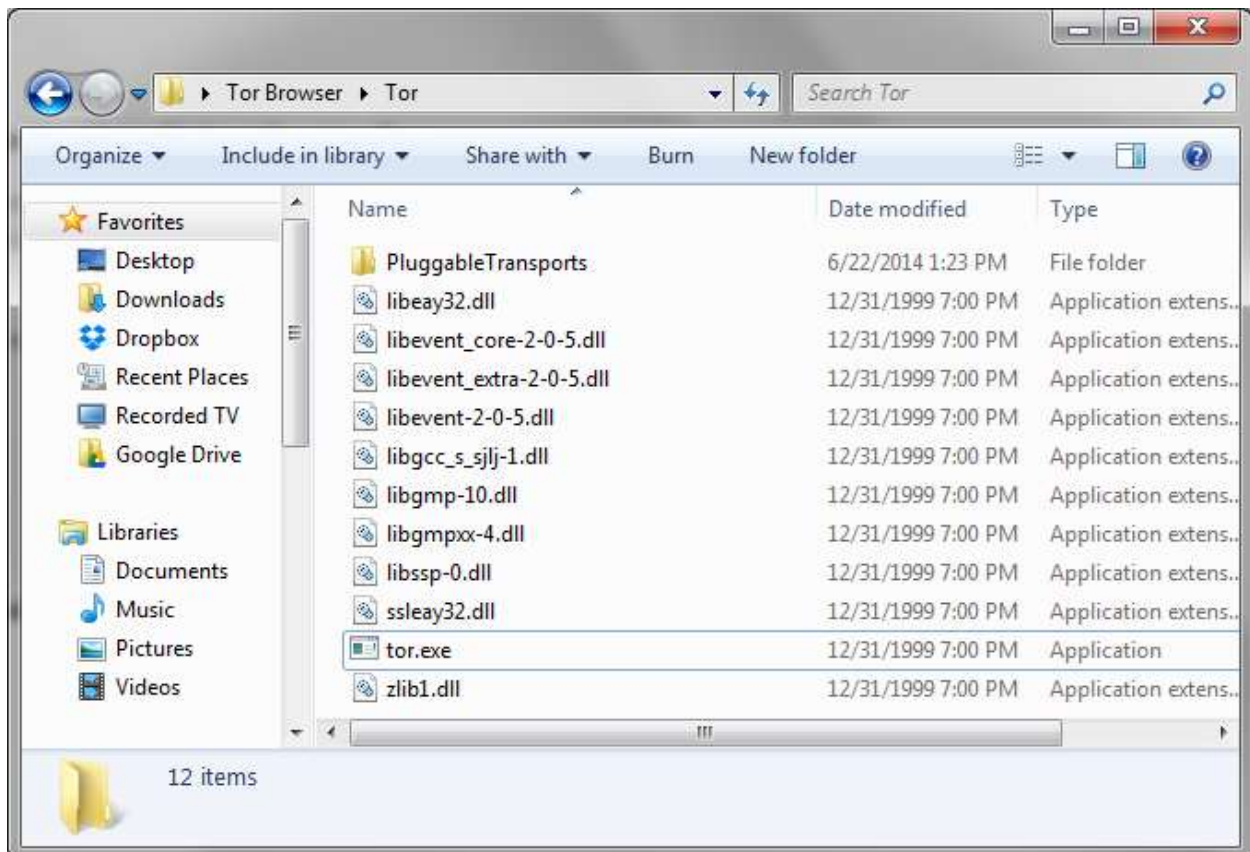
▸ Tor Browser ▸ Tor

Search Tor

Organize ▾ Include in library ▾ Share with ▾ Burn New folder

Favorites
Desktop
Downloads
Dropbox
Recent Places
Recorded TV
Google Drive

Libraries
Documents
Music
Pictures
Videos

| Name | Date modified | Type |
|---|---|---|
| PluggableTransports | 6/22/2014 1:23 PM | File folder |
| libeay32.dll | 12/31/1999 7:00 PM | Application extens... |
| libevent_core-2-0-5.dll | 12/31/1999 7:00 PM | Application extens... |
| libevent_extra-2-0-5.dll | 12/31/1999 7:00 PM | Application extens... |
| libevent-2-0-5.dll | 12/31/1999 7:00 PM | Application extens... |
| libgcc_s_sjlj-1.dll | 12/31/1999 7:00 PM | Application extens... |
| libgmp-10.dll | 12/31/1999 7:00 PM | Application extens... |
| libgmpxx-4.dll | 12/31/1999 7:00 PM | Application extens... |
| libssp-0.dll | 12/31/1999 7:00 PM | Application extens... |
| ssleay32.dll | 12/31/1999 7:00 PM | Application extens... |
| tor.exe | 12/31/1999 7:00 PM | Application |
| zlib1.dll | 12/31/1999 7:00 PM | Application extens... |

12 items